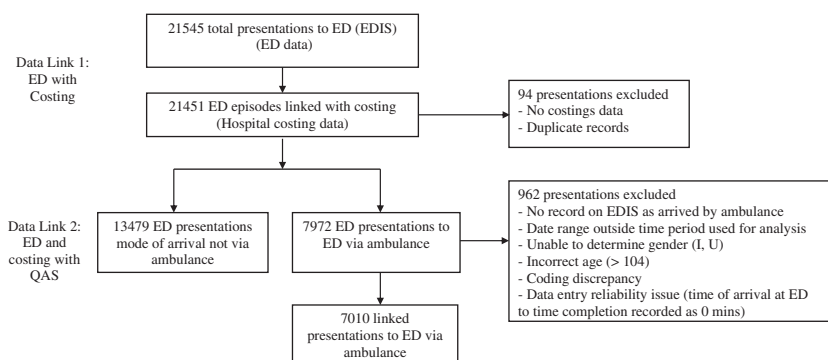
Data Link 1: ED with Costing

21545 total presentations to ED (EDIS) (ED data)

21451 ED episodes linked with costing (Hospital costing data)

94 presentations excluded
- No costings data
- Duplicate records

Data Link 2: ED and costing with QAS

13479 ED presentations mode of arrival not via ambulance

7972 ED presentations to ED via ambulance

962 presentations excluded
- No record on EDIS as arrived by ambulance
- Date range outside time period used for analysis
- Unable to determine gender (I, U)
- Incorrect age (> 104)
- Coding discrepancy
- Data entry reliability issue (time of arrival at ED to time completion recorded as 0 mins)

7010 linked presentations to ED via ambulance